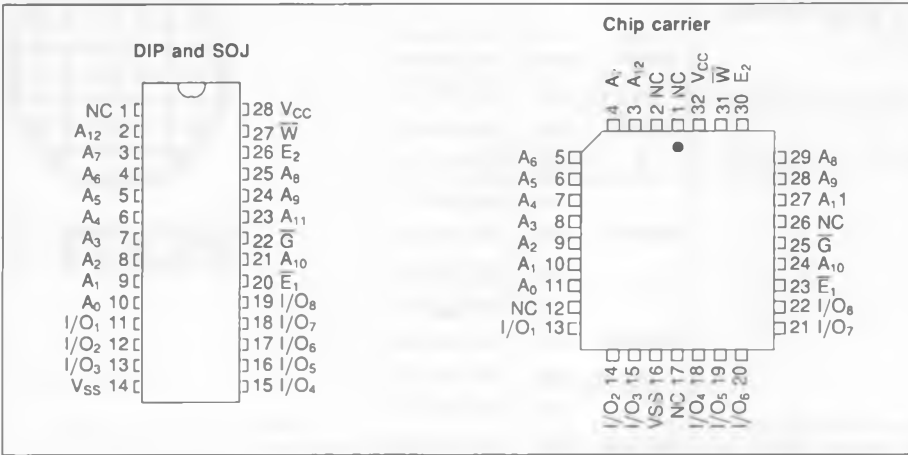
DIP and SOJ

NC 1
$A_{12}$ 2
$A_7$ 3
$A_6$ 4
$A_5$ 5
$A_4$ 6
$A_3$ 7
$A_2$ 8
$A_1$ 9
$A_0$ 10
$I/O_1$ 11
$I/O_2$ 12
$I/O_3$ 13
$V_{SS}$ 14

28 $V_{CC}$
27 $\overline{W}$
26 $E_2$
25 $A_8$
24 $A_9$
23 $A_{11}$
22 $\overline{G}$
21 $A_{10}$
20 $\overline{E}_1$
19 $I/O_8$
18 $I/O_7$
17 $I/O_6$
16 $I/O_5$
15 $I/O_4$

Chip carrier

$A_7$ 4
$A_{12}$ 3
NC 2
NC 1
$V_{CC}$ 32
$\overline{W}$ 31
$E_2$ 30

$A_6$ 5
$A_5$ 6
$A_4$ 7
$A_3$ 8
$A_2$ 9
$A_1$ 10
$A_0$ 11
NC 12
$I/O_1$ 13

29 $A_8$
28 $A_9$
27 $A_11$
26 NC
25 $\overline{G}$
24 $A_{10}$
23 $\overline{E}_1$
22 $I/O_8$
21 $I/O_7$

14 $I/O_2$
15 $I/O_3$
16 $V_{SS}$
17 NC
18 $I/O_4$
19 $I/O_5$
20 $I/O_6$